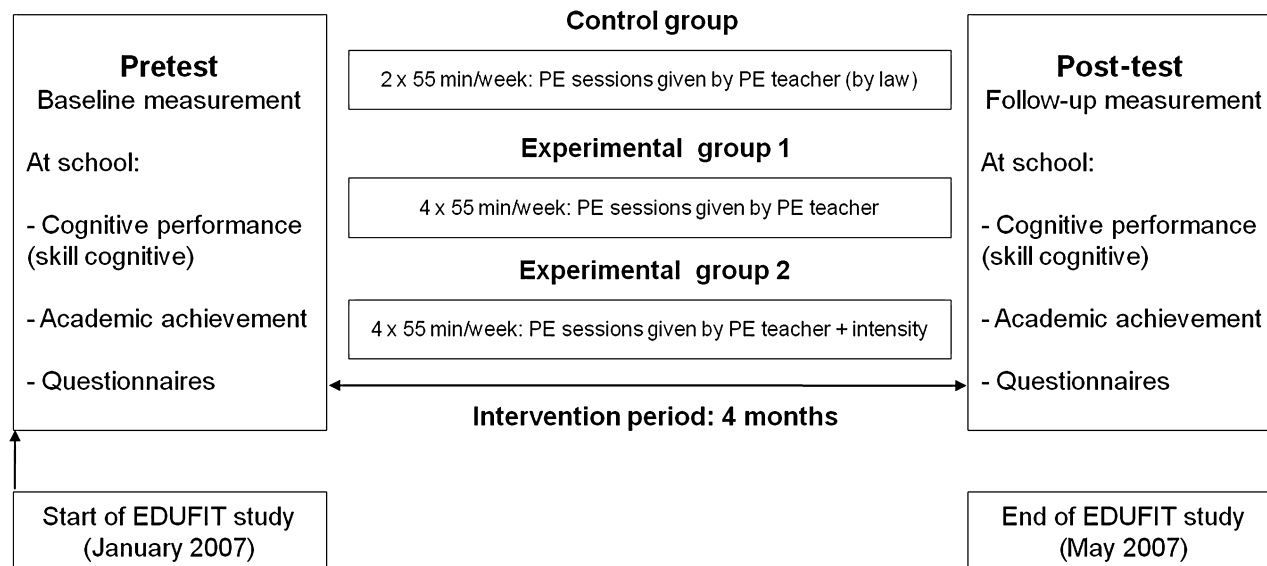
Pretest
Baseline measurement

At school:

- Cognitive performance (skill cognitive)

- Academic achievement

- Questionnaires

Control group

2 x 55 min/week: PE sessions given by PE teacher (by law)

Experimental group 1

4 x 55 min/week: PE sessions given by PE teacher

Experimental group 2

4 x 55 min/week: PE sessions given by PE teacher + intensity

Intervention period: 4 months

Post-test
Follow-up measurement

At school:

- Cognitive performance (skill cognitive)

- Academic achievement

- Questionnaires

Start of EDUFIT study (January 2007)

End of EDUFIT study (May 2007)